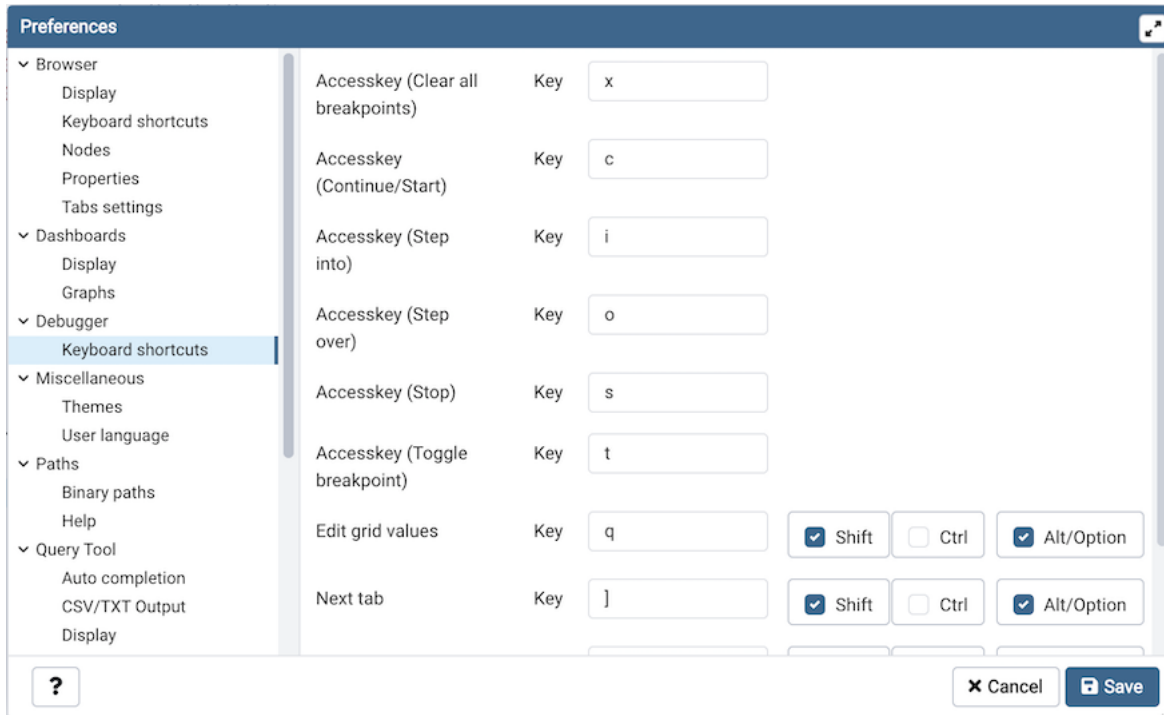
Preferences

Browser
Display
Keyboard shortcuts
Nodes
Properties
Tabs settings
Dashboards
Display
Graphs
Debugger
Keyboard shortcuts
Miscellaneous
Themes
User language
Paths
Binary paths
Help
Query Tool
Auto completion
CSV/TXT Output
Display

Accesskey (Clear all breakpoints) Key x

Accesskey (Continue/Start) Key c

Accesskey (Step into) Key i

Accesskey (Step over) Key o

Accesskey (Stop) Key s

Accesskey (Toggle breakpoint) Key t

Edit grid values Key q Shift Ctrl Alt/Option

Next tab Key ] Shift Ctrl Alt/Option

?

Cancel Save